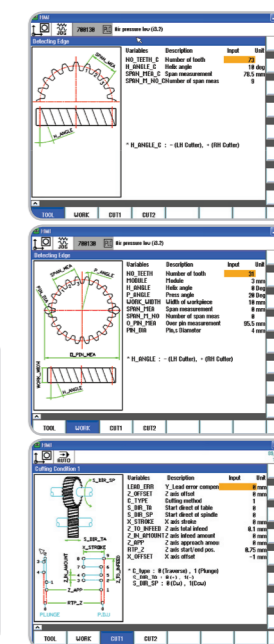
HMI

JOG 700138 Air pressure low (8.2)

Deflecting Edge

| Variables | Description | Input | Unit |
|---|---|---|---|
| NO_TEETH_C | Number of tooth | 73 | |
| H_ANGLE_C | Helix angle | 10 | deg |
| SPAN_MEA_C | Span measurement | 76.5 | mm |
| SPAN_M_NO_C | Number of span meas | 8 | |

* H_ANGLE_C : - (LH Cutter), + (RH Cutter)

TOOL WORK CUT1 CUT2

HMI

JOG 700138 Air pressure low (8.2)

Deflecting Edge

D_PIN_MEA

WORK_WIDTH

| Variables | Description | Input | Unit |
|---|---|---|---|
| NO_TEETH | Number of tooth | 31 | |
| MODULE | Module | 3 | mm |
| H_ANGLE | Helix angle | 0 | Deg |
| P_ANGLE | Press angle | 20 | Deg |
| WORK_WIDTH | Width of workpiece | 10 | mm |
| SPAN_MEA | Span measurement | 0 | mm |
| SPAN_M_NO | Number of span meas | 0 | |
| D_PIN_MEA | Over pin measurement | 95.5 | mm |
| PIN_DIA | Pin_s Diameter | 4 | mm |

* H_ANGLE : - (LH Cutter), + (RH Cutter)

TOOL WORK CUT1 CUT2

HMI

AUTO

Cutting Condition 1

S_DIR_SP

S_DIR_TA

X_STROKE

Z_TO_INFEED

Z_IN_AMOUNT

Z_APP

RTP_Z

PLUNGE

P.S.U

| Variables | Description | Input | Unit |
|---|---|---|---|
| LEAD_ERR | Y_Lead error compen | | mm |
| Z_OFFSET | Z axis offset | 0 | mm |
| C_TYPE | Cutting method | 0 | |
| S_DIR_TA | Start direct of table | 0 | |
| S_DIR_SP | Start direct of spindle | 0 | |
| X_STROKE | X axis stroke | 0 | mm |
| Z_TO_INFEED | Z axis total infeed | 0.1 | mm |
| Z_IN_AMOUNT | Z axis infeed amount | 0 | mm |
| Z_APP | Z axis approach amou | 0 | mm |
| RTP_Z | Z axis start/end pos. | 0.75 | mm |
| X_OFFSET | X axis offset | -1 | mm |

* C_type : 0(Traverse), 1(Plunge)
S_DIR_TA : 0(-), 1(-)
S_DIR_SP : 0(Cw), 1(Ccw)

TOOL WORK CUT1 CUT2